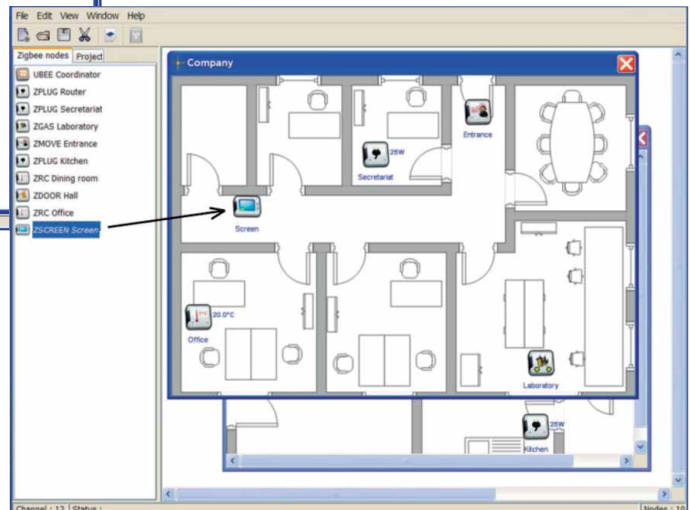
File Edit View Window Help

Zigbee nodes Project

UBEE Coordinator
ZPLUG Router
ZPLUG Secretariat
ZGAS Laboratory
ZMOVE Entrance
ZPLUG Kitchen
ZRC Dining room
ZDOOR Hall
ZRC Office
ZSCREEN Screen

Company

Entrance
25W
Secretariat
Screen
20.0°C
Office
Laboratory
25W
Kitchen

Channel : 12 Status :
Nodes : 10